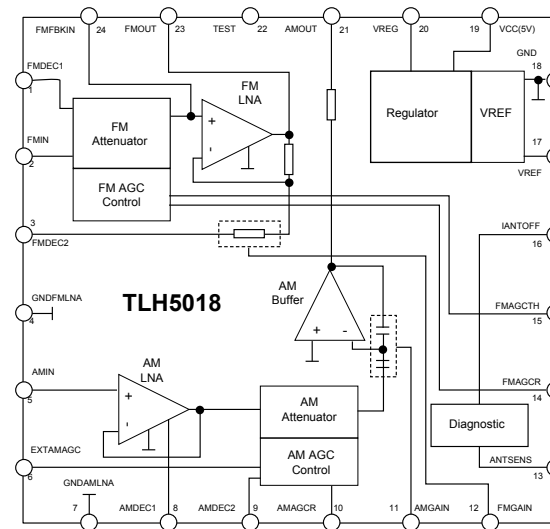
FMFBKIN 24
FMOUT 23
TEST 22
AMOUT 21
VREG 20
19 VCC(5V)
GND 18
17 VREF
FMDEC1 1
FMIN 2
3 FMDEC2
GNDFMLNA 4
AMIN 5
EXTAMAGC 6
7 GNDAMLNA
AMDEC1 8
AMDEC2 9
AMAGCR 10
11 AMGAIN
12 FMGAIN
ANTSENS 13
FMAGCR 14
FMAGCTH 15
IANTOFF 16
FM LNA
+
-
FM Attenuator
FM AGC Control
Regulator
VREF
TLH5018
AM Buffer
+
-
AM LNA
+
-
AM Attenuator
AM AGC Control
Diagnostic